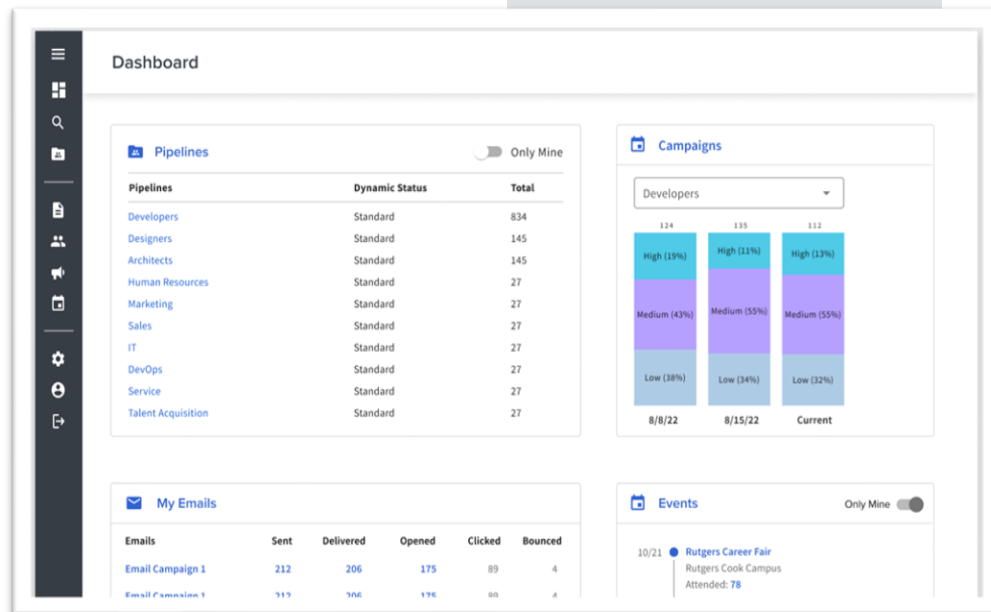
Dashboard

Pipelines

Only Mine

| Pipelines | Dynamic Status | Total |
|---|---|---|
| Developers | Standard | 834 |
| Designers | Standard | 145 |
| Architects | Standard | 145 |
| Human Resources | Standard | 27 |
| Marketing | Standard | 27 |
| Sales | Standard | 27 |
| IT | Standard | 27 |
| DevOps | Standard | 27 |
| Service | Standard | 27 |
| Talent Acquisition | Standard | 27 |

Campaigns

Developers

124
High (19%)
Medium (43%)
Low (38%)
8/8/22

135
High (11%)
Medium (55%)
Low (34%)
8/15/22

112
High (13%)
Medium (55%)
Low (32%)
Current

My Emails

| Emails | Sent | Delivered | Opened | Clicked | Bounced |
|---|---|---|---|---|---|
| Email Campaign 1 | 212 | 206 | 175 | 89 | 4 |
| Email Campaign 1 | 212 | 206 | 175 | 89 | 4 |

Events

Only Mine

10/21 Rutgers Career Fair
Rutgers Cook Campus
Attended: 78